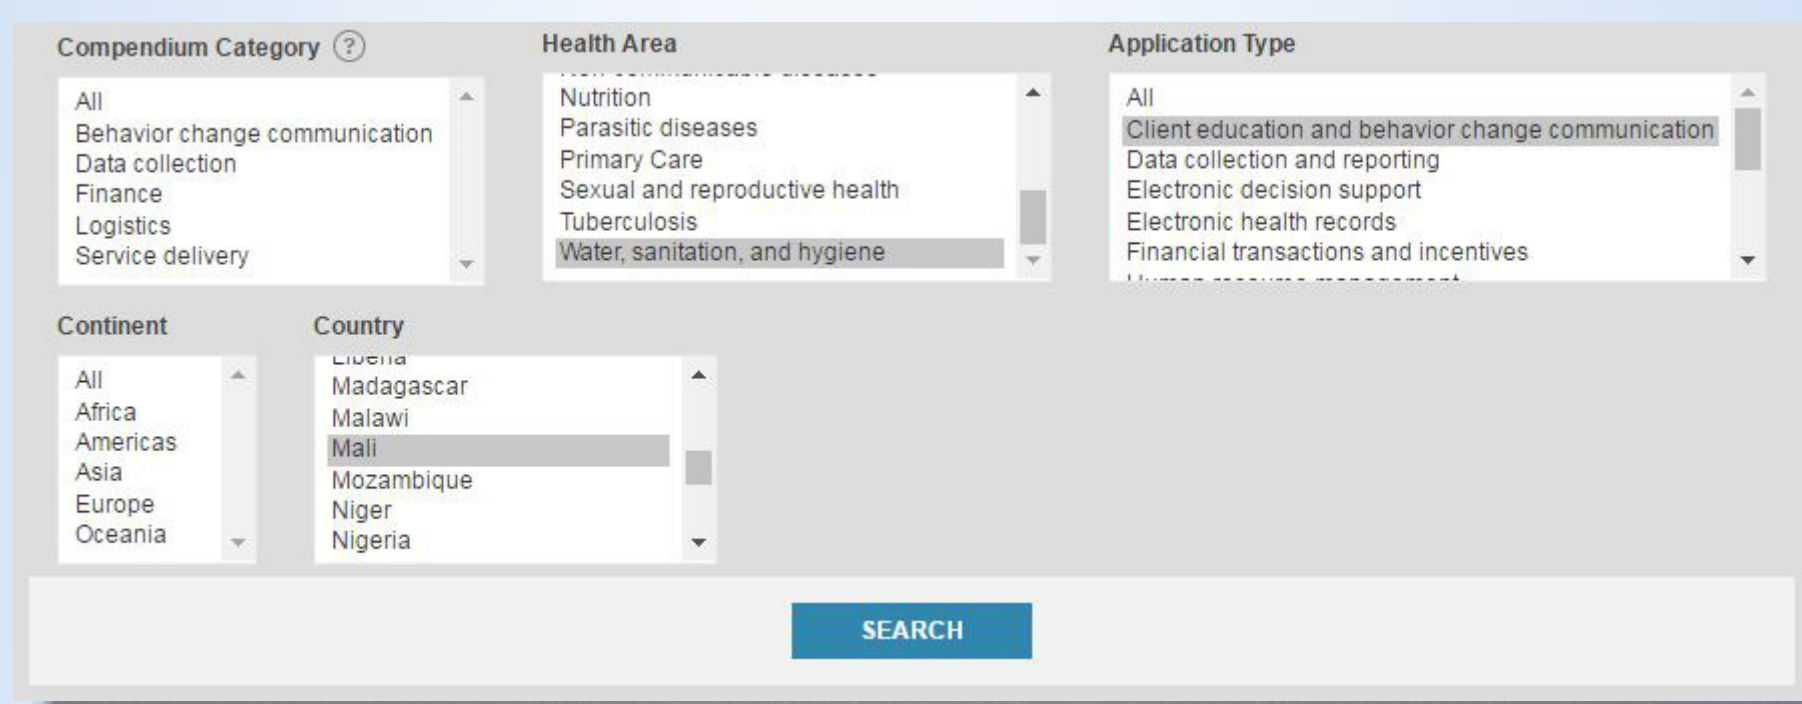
Compendium Category ?

All
Behavior change communication
Data collection
Finance
Logistics
Service delivery

Health Area

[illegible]
Nutrition
Parasitic diseases
Primary Care
Sexual and reproductive health
Tuberculosis
Water, sanitation, and hygiene

Application Type

All
Client education and behavior change communication
Data collection and reporting
Electronic decision support
Electronic health records
Financial transactions and incentives
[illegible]

Continent

All
Africa
Americas
Asia
Europe
Oceania

Country

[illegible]
Madagascar
Malawi
Mali
Mozambique
Niger
Nigeria

SEARCH